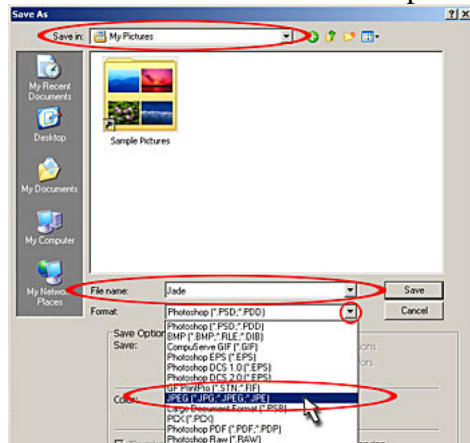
Save As

?

X

Save in:

My Pictures

My Recent Documents

Desktop

My Documents

My Computer

My Network Places

Sample Pictures

File name:

Jade

Save

Format:

Photoshop (*.PSD;*.PDD)

Cancel

Save Options

Save:

Color:

Photoshop (*.PSD;*.PDD)

BMP (*.BMP;*.RLE;*.DIB)

CompuServe GIF (*.GIF)

Photoshop EPS (*.EPS)

Photoshop DCS 1.0 (*.EPS)

Photoshop DCS 2.0 (*.EPS)

GF PlntPro (*.STN;*.FIF)

JPEG (*.JPG;*.JPEG;*.JPE)

Large Document Format (*.PSB)

PCX (*.PCX)

Photoshop PDF (*.PDF;*.PDP)

Photoshop Raw (*.RAW)